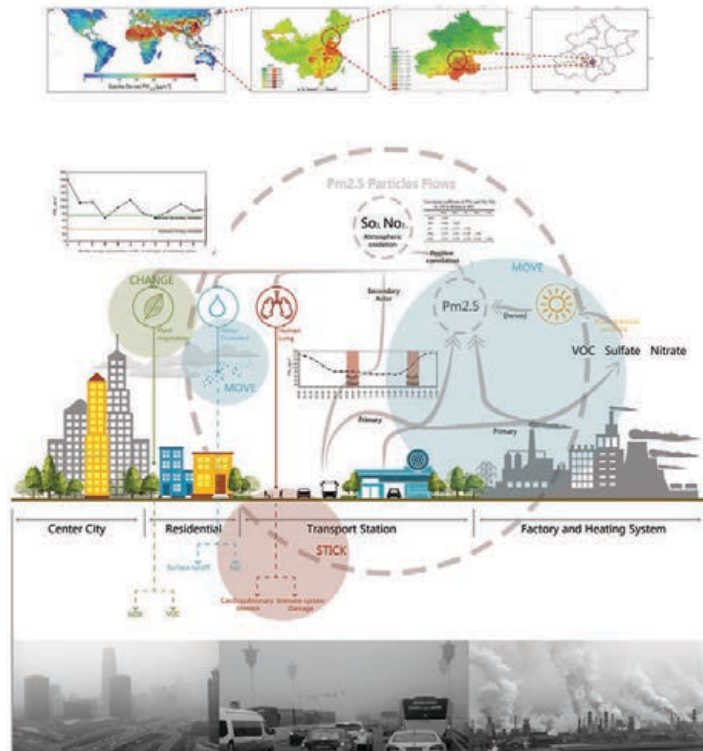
Satellite-Derived $PM_{2.5}$ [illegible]

Pm2.5 Particles Flows

$SO_2$ $NO_2$
Atmospheric oxidation

Positive correlation

CHANGE

MOVE

Human lung

Secondary Actor

Pm2.5

Derived

VOC Sulfate Nitrate

MOVE

Primary

Primary

Center City

Residential

Transport Station

Factory and Heating System

STICK

Surface runoff

Cardiopulmonary disease

Immune system Damage

SOX

VOC